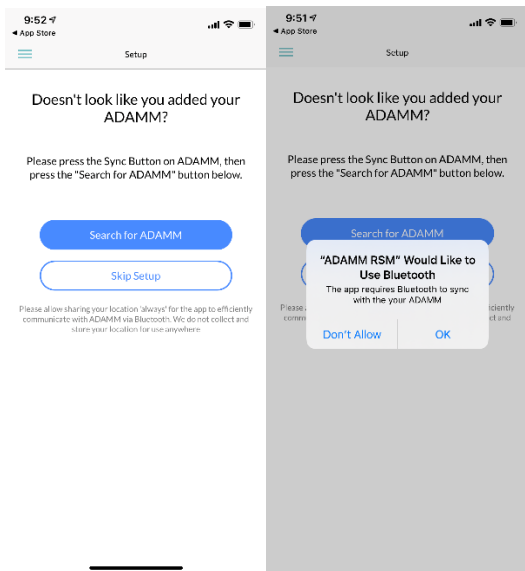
9:52
◀ App Store

Setup

Doesn't look like you added your ADAMM?

Please press the Sync Button on ADAMM, then press the "Search for ADAMM" button below.

Search for ADAMM

Skip Setup

Please allow sharing your location 'always' for the app to efficiently communicate with ADAMM via Bluetooth. We do not collect and store your location for use anywhere

9:51
◀ App Store

Setup

Doesn't look like you added your ADAMM?

Please press the Sync Button on ADAMM, then press the "Search for ADAMM" button below.

Search for ADAMM

"ADAMM RSM" Would Like to Use Bluetooth

The app requires Bluetooth to sync with the your ADAMM

Don't Allow

OK

Please a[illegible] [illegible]ficiently commu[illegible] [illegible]ct and